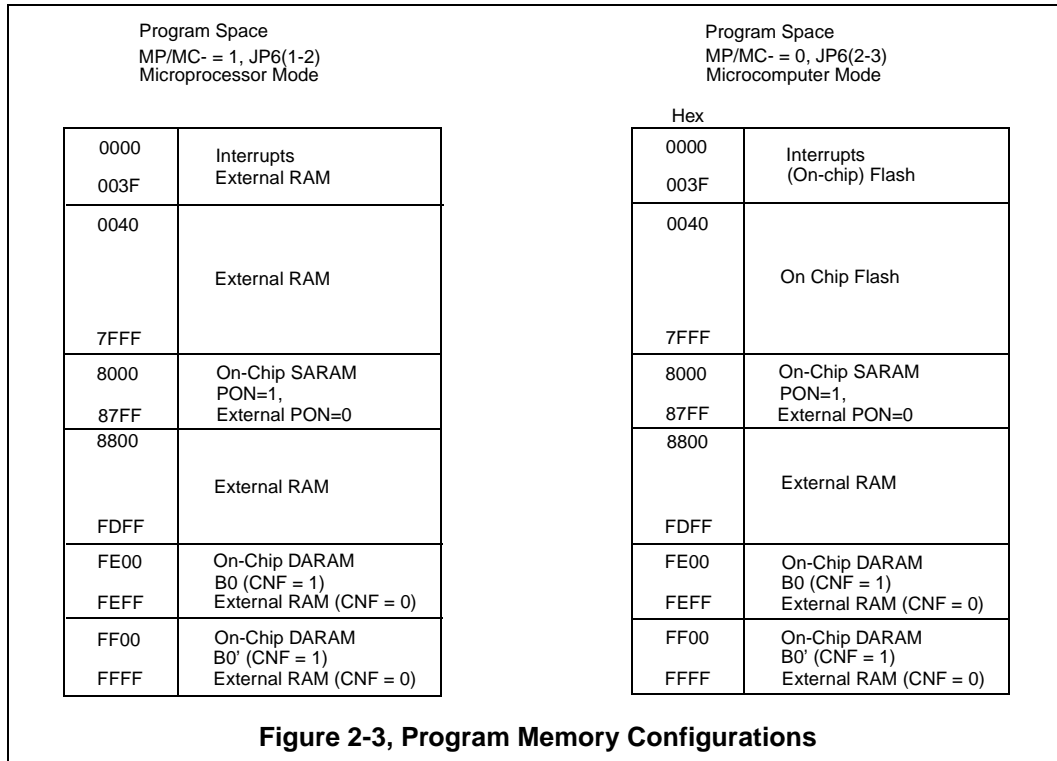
Program Space
MP/MC- = 1, JP6(1-2)
Microprocessor Mode

| | |
|---|---|
| 0000<br>003F | Interrupts<br>External RAM |
| 0040<br>7FFF | External RAM |
| 8000<br>87FF | On-Chip SARAM<br>PON=1,<br>External PON=0 |
| 8800<br>FDFF | External RAM |
| FE00<br>FEFF | On-Chip DARAM<br>B0 (CNF = 1)<br>External RAM (CNF = 0) |
| FF00<br>FFFF | On-Chip DARAM<br>B0' (CNF = 1)<br>External RAM (CNF = 0) |

Program Space
MP/MC- = 0, JP6(2-3)
Microcomputer Mode

Hex

| | |
|---|---|
| 0000<br>003F | Interrupts<br>(On-chip) Flash |
| 0040<br>7FFF | On Chip Flash |
| 8000<br>87FF | On-Chip SARAM<br>PON=1,<br>External PON=0 |
| 8800<br>FDFF | External RAM |
| FE00<br>FEFF | On-Chip DARAM<br>B0 (CNF = 1)<br>External RAM (CNF = 0) |
| FF00<br>FFFF | On-Chip DARAM<br>B0' (CNF = 1)<br>External RAM (CNF = 0) |

Figure 2-3, Program Memory Configurations